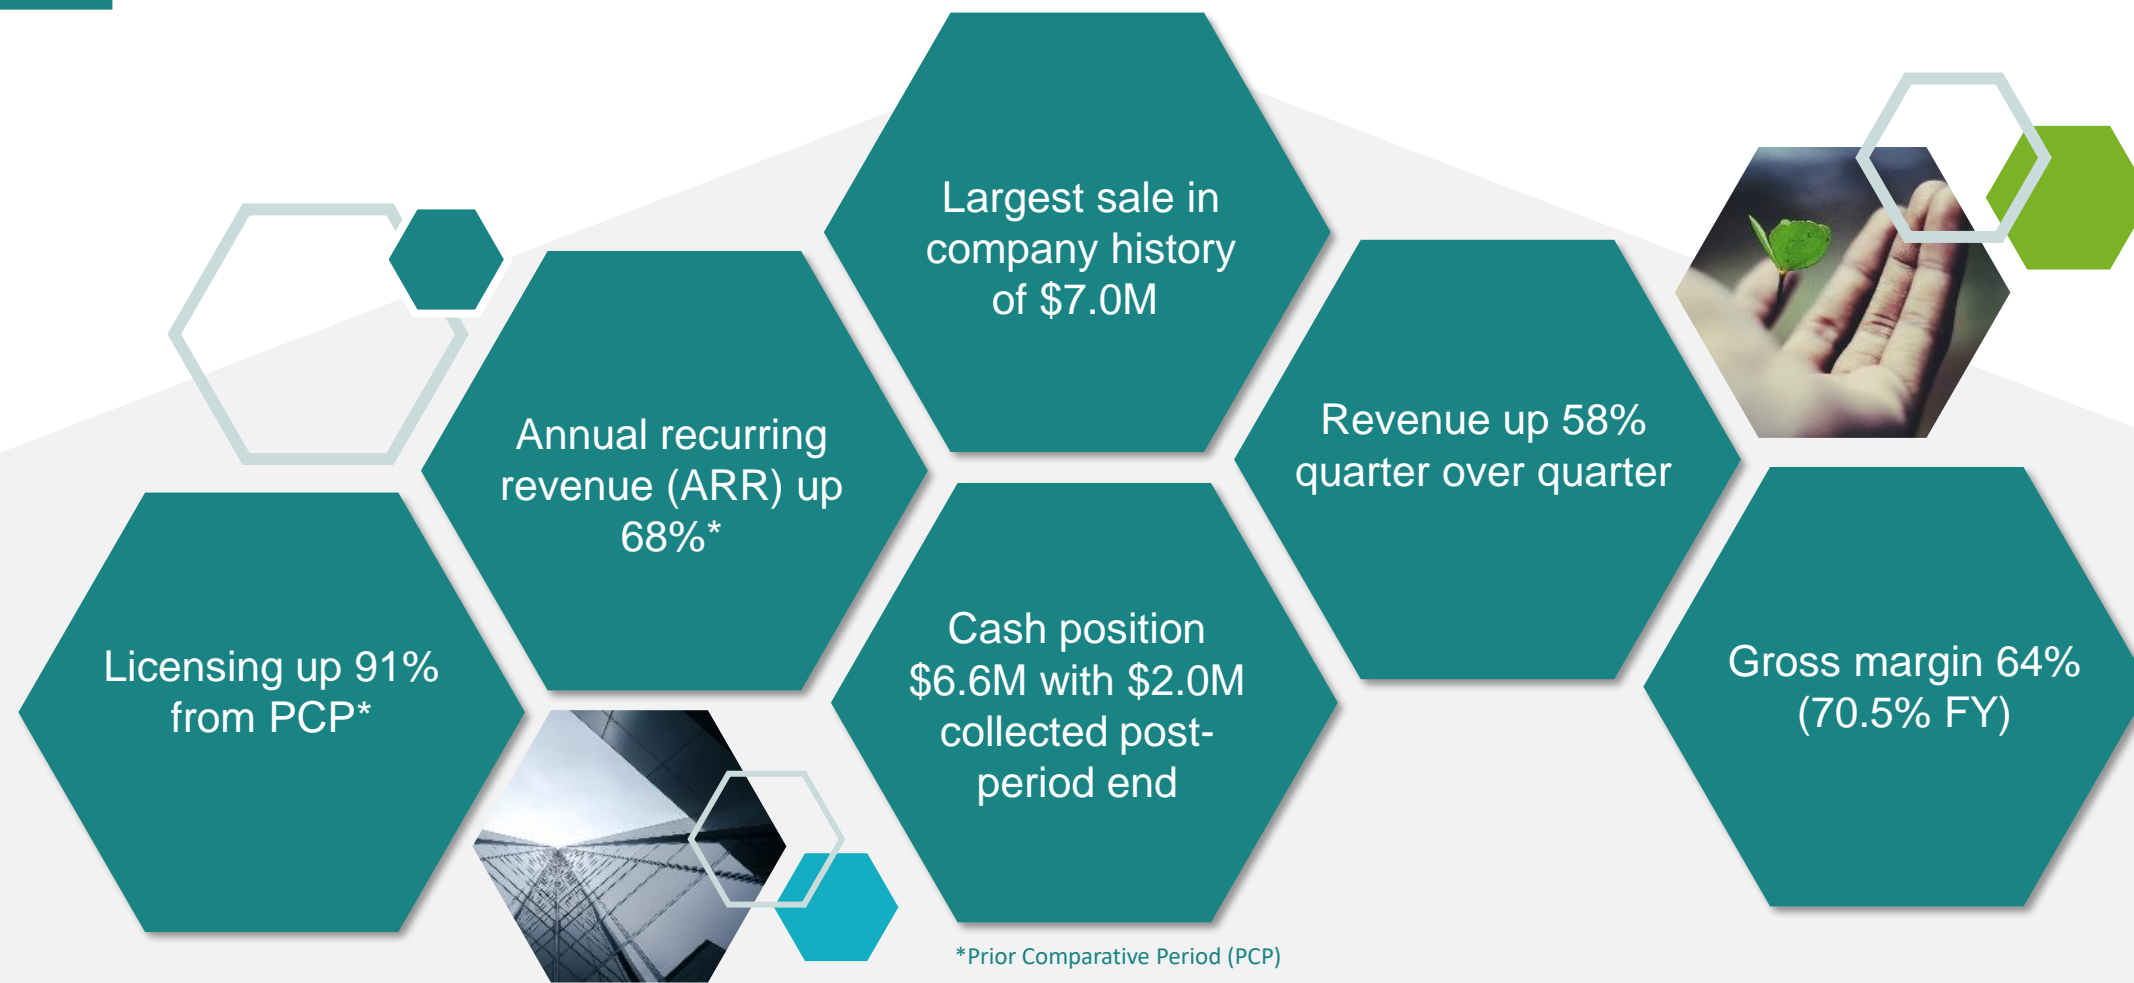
Largest sale in company history of $7.0M

Annual recurring revenue (ARR) up 68%*

Revenue up 58% quarter over quarter

Licensing up 91% from PCP*

Cash position $6.6M with $2.0M collected post-period end

Gross margin 64% (70.5% FY)

*Prior Comparative Period (PCP)